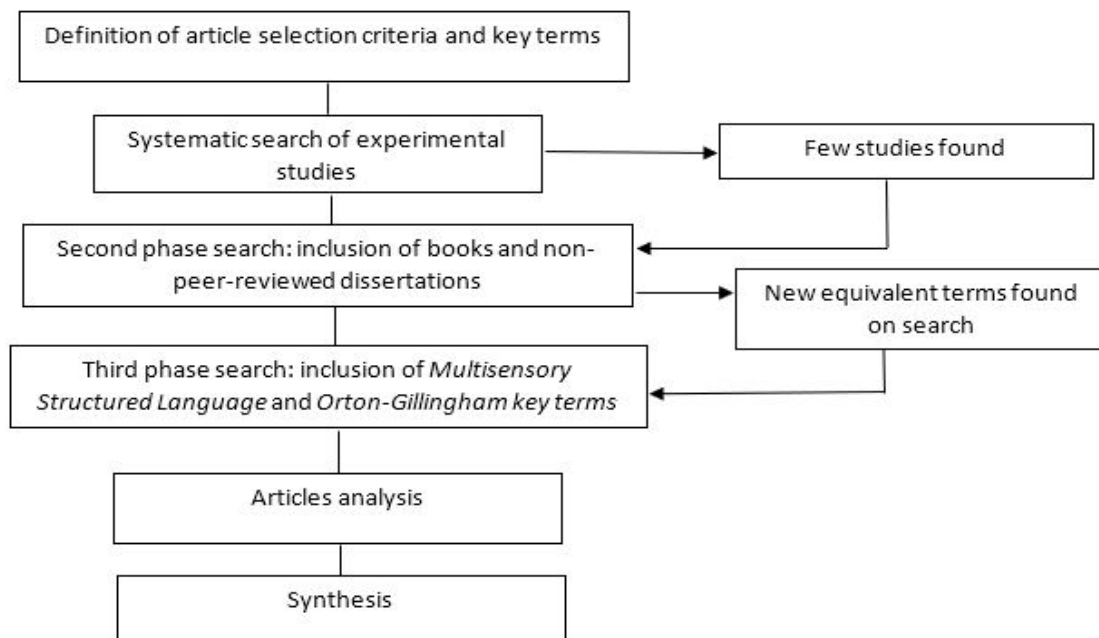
Definition of article selection criteria and key terms

Systematic search of experimental studies

Few studies found

Second phase search: inclusion of books and non-peer-reviewed dissertations

New equivalent terms found on search

Third phase search: inclusion of Multisensory Structured Language and Orton-Gillingham key terms

Articles analysis

Synthesis